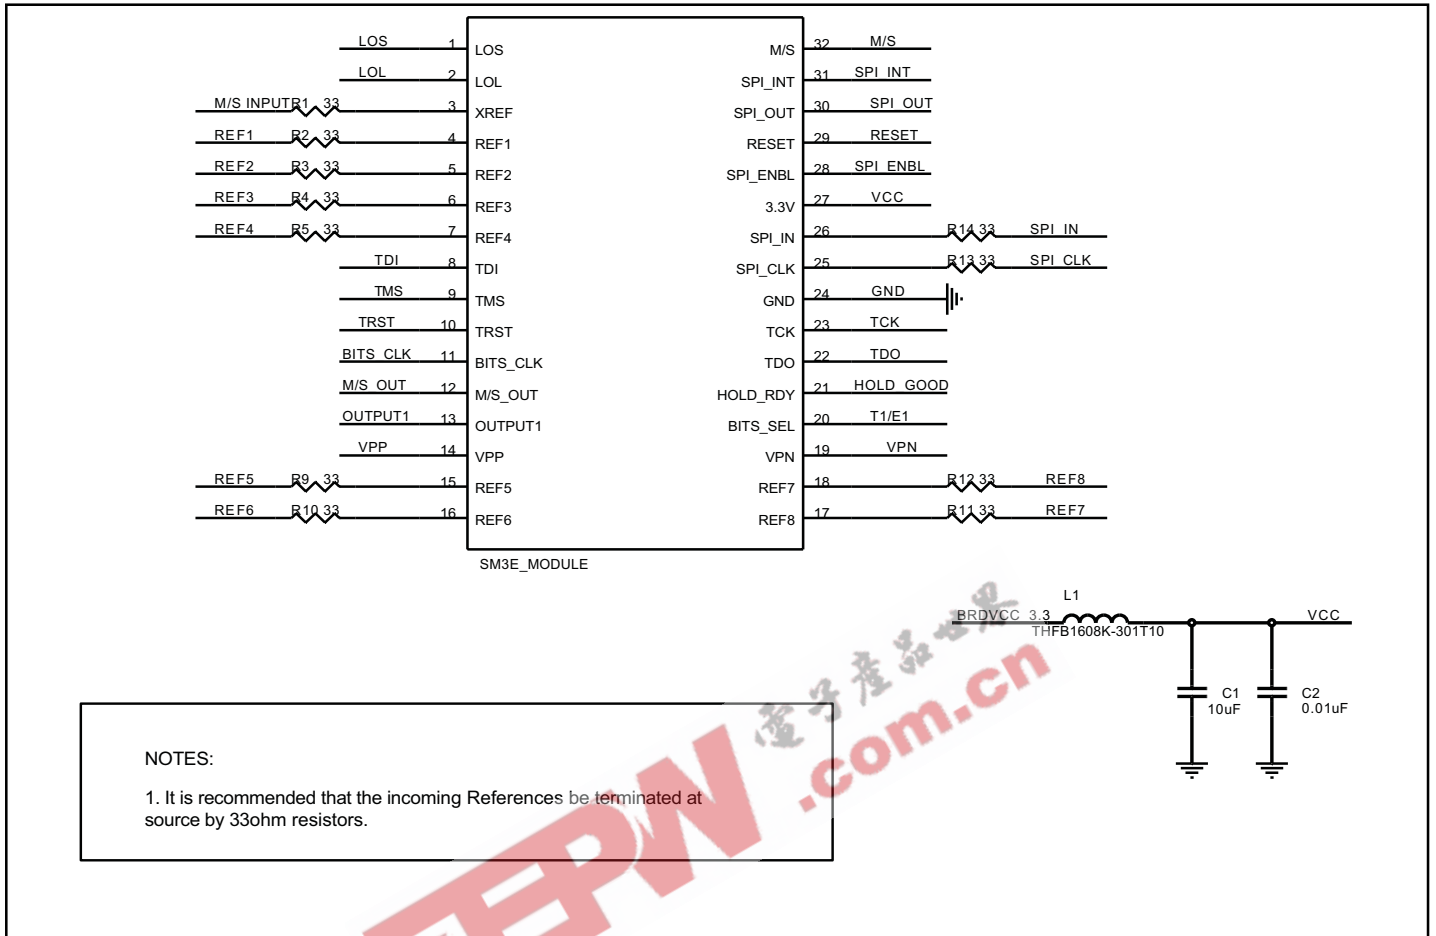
LOS 1 LOS
LOL 2 LOL
M/S INPUT R1 33 3 XREF
REF1 R2 33 4 REF1
REF2 R3 33 5 REF2
REF3 R4 33 6 REF3
REF4 R5 33 7 REF4
TDI 8 TDI
TMS 9 TMS
TRST 10 TRST
BITS_CLK 11 BITS_CLK
M/S_OUT 12 M/S_OUT
OUTPUT1 13 OUTPUT1
VPP 14 VPP
REF5 R9 33 15 REF5
REF6 R10 33 16 REF6

M/S 32 M/S
SPI_INT 31 SPI_INT
SPI_OUT 30 SPI_OUT
RESET 29 RESET
SPI_ENBL 28 SPI_ENBL
3.3V 27 VCC
SPI_IN 26 R14 33 SPI_IN
SPI_CLK 25 R13 33 SPI_CLK
GND 24 GND
TCK 23 TCK
TDO 22 TDO
HOLD_RDY 21 HOLD_GOOD
BITS_SEL 20 T1/E1
VPN 19 VPN
REF7 18 R12 33 REF8
REF8 17 R11 33 REF7

SM3E_MODULE

L1
BRDVCC_3.3
THFB1608K-301T10
VCC
C1 10uF
C2 0.01uF

电子产品世界
EEPW .com.cn

NOTES:

1. It is recommended that the incoming References be terminated at source by 33ohm resistors.